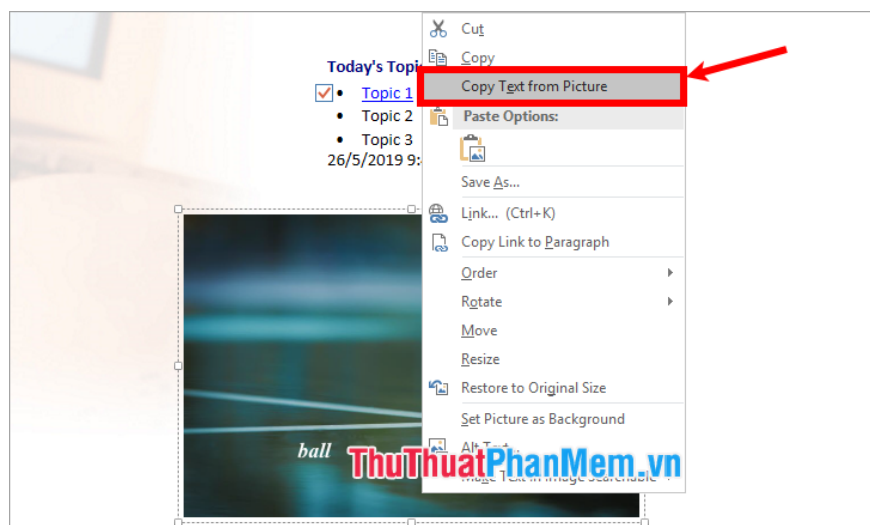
Today's Topi

Topic 1

Topic 2

Topic 3

26/5/2019 9:

ball

Cut

Copy

Copy Text from Picture

Paste Options:

Save As...

Link... (Ctrl+K)

Copy Link to Paragraph

Order

Rotate

Move

Resize

Restore to Original Size

Set Picture as Background

Alt Text...

Make Text in Image Searchable

ThuThuatPhanMem.vn